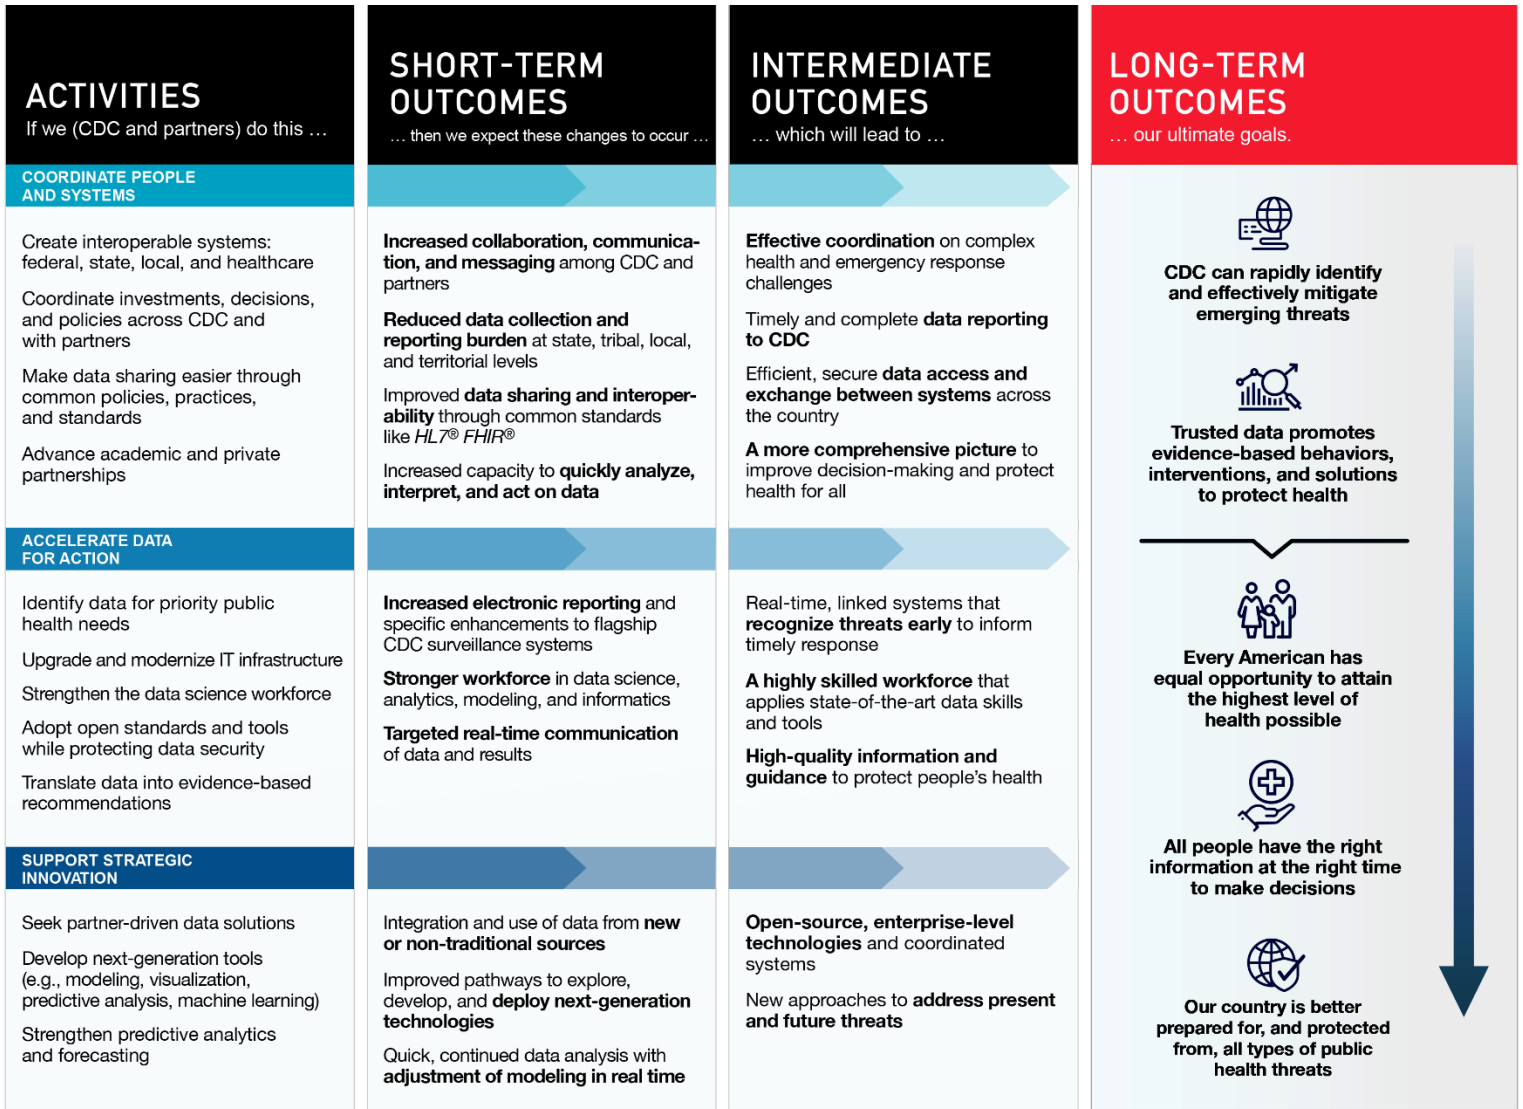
ACTIVITIES
If we (CDC and partners) do this …

SHORT-TERM OUTCOMES
… then we expect these changes to occur …

INTERMEDIATE OUTCOMES
… which will lead to …

LONG-TERM OUTCOMES
… our ultimate goals.

COORDINATE PEOPLE AND SYSTEMS

Create interoperable systems: federal, state, local, and healthcare

Coordinate investments, decisions, and policies across CDC and with partners

Make data sharing easier through common policies, practices, and standards

Advance academic and private partnerships

Increased collaboration, communication, and messaging among CDC and partners

Reduced data collection and reporting burden at state, tribal, local, and territorial levels

Improved data sharing and interoperability through common standards like HL7® FHIR®

Increased capacity to quickly analyze, interpret, and act on data

Effective coordination on complex health and emergency response challenges

Timely and complete data reporting to CDC

Efficient, secure data access and exchange between systems across the country

A more comprehensive picture to improve decision-making and protect health for all

ACCELERATE DATA FOR ACTION

Identify data for priority public health needs

Upgrade and modernize IT infrastructure

Strengthen the data science workforce

Adopt open standards and tools while protecting data security

Translate data into evidence-based recommendations

Increased electronic reporting and specific enhancements to flagship CDC surveillance systems

Stronger workforce in data science, analytics, modeling, and informatics

Targeted real-time communication of data and results

Real-time, linked systems that recognize threats early to inform timely response

A highly skilled workforce that applies state-of-the-art data skills and tools

High-quality information and guidance to protect people's health

SUPPORT STRATEGIC INNOVATION

Seek partner-driven data solutions

Develop next-generation tools (e.g., modeling, visualization, predictive analysis, machine learning)

Strengthen predictive analytics and forecasting

Integration and use of data from new or non-traditional sources

Improved pathways to explore, develop, and deploy next-generation technologies

Quick, continued data analysis with adjustment of modeling in real time

Open-source, enterprise-level technologies and coordinated systems

New approaches to address present and future threats

CDC can rapidly identify and effectively mitigate emerging threats

Trusted data promotes evidence-based behaviors, interventions, and solutions to protect health

Every American has equal opportunity to attain the highest level of health possible

All people have the right information at the right time to make decisions

Our country is better prepared for, and protected from, all types of public health threats